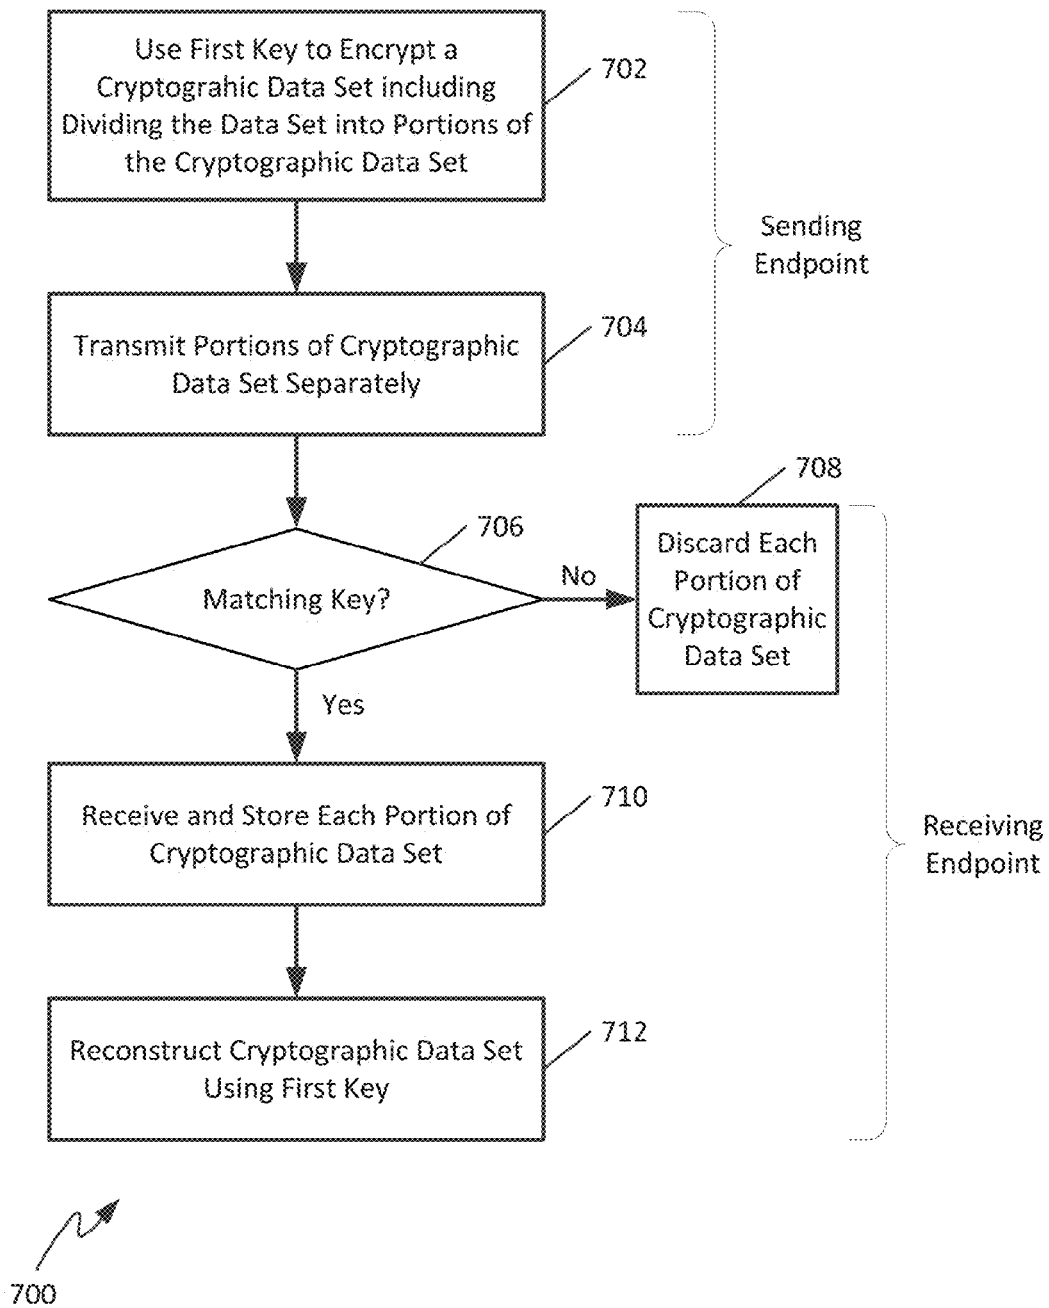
Use First Key to Encrypt a Cryptograhic Data Set including Dividing the Data Set into Portions of the Cryptographic Data Set

702

Sending Endpoint

Transmit Portions of Cryptographic Data Set Separately

704

708

706

Matching Key?

No

Discard Each Portion of Cryptographic Data Set

Yes

Receive and Store Each Portion of Cryptographic Data Set

710

Receiving Endpoint

Reconstruct Cryptographic Data Set Using First Key

712

700